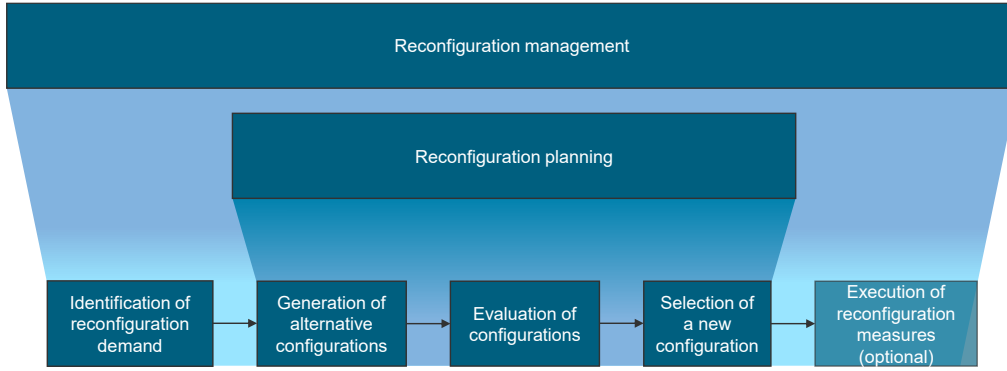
Reconfiguration management

Reconfiguration planning

Identification of reconfiguration demand

Generation of alternative configurations

Evaluation of configurations

Selection of a new configuration

Execution of reconfiguration measures (optional)